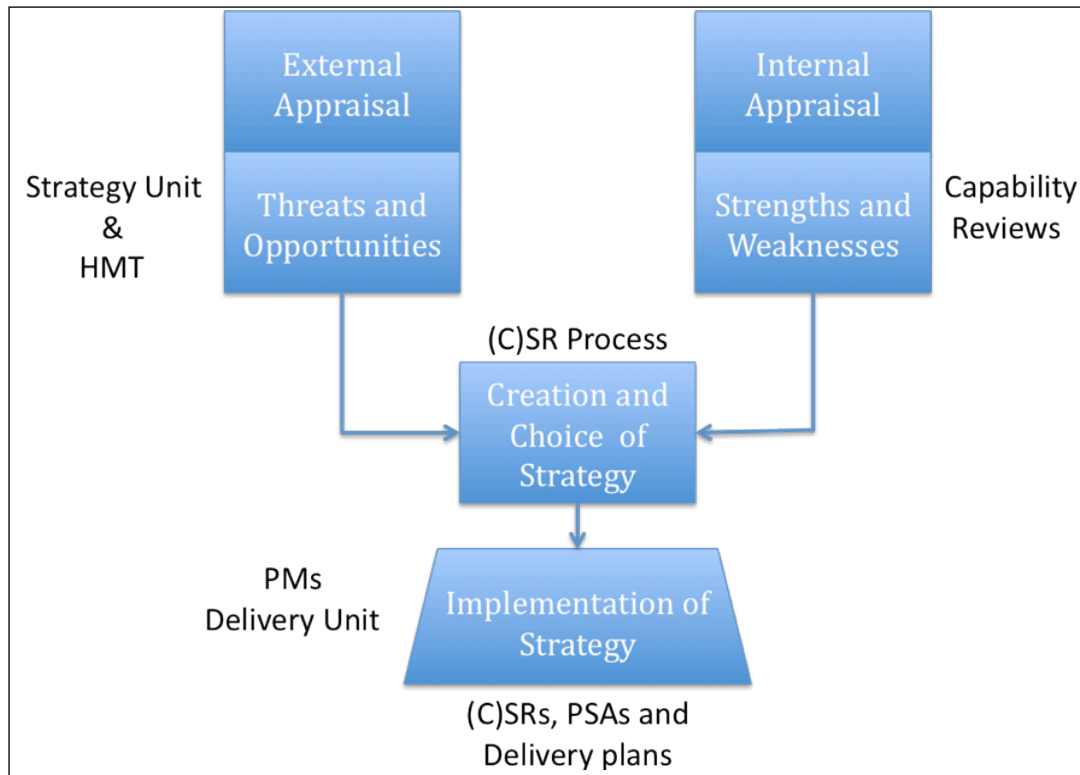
External Appraisal

Threats and Opportunities

Internal Appraisal

Strengths and Weaknesses

Strategy Unit
&
HMT

Capability Reviews

(C)SR Process

Creation and Choice of Strategy

PMs
Delivery Unit

Implementation of Strategy

(C)SRs, PSAs and Delivery plans